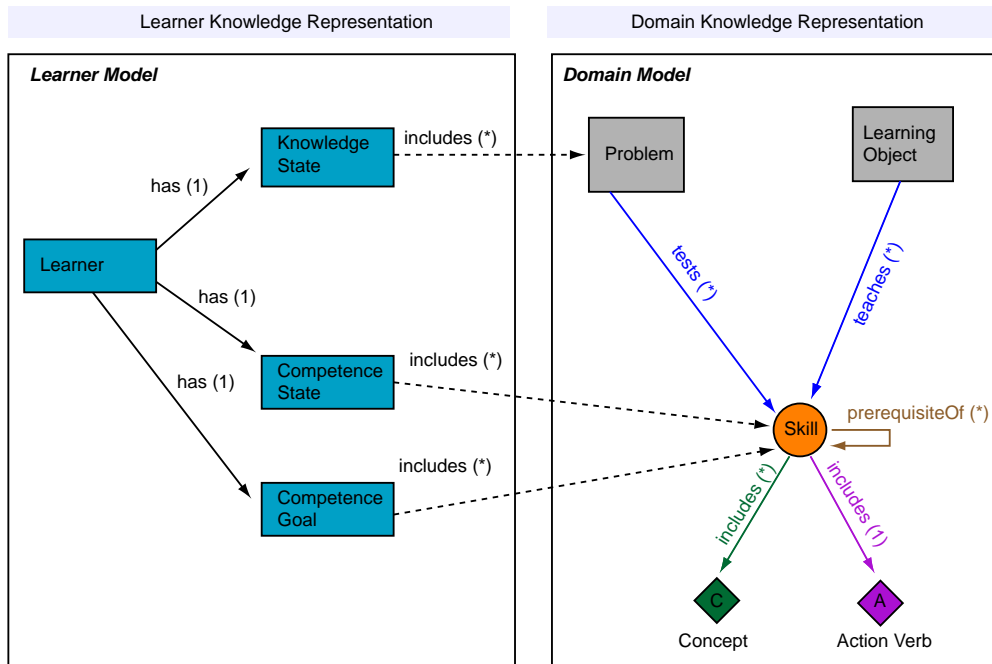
Learner Knowledge Representation

Domain Knowledge Representation

Learner Model

Learner

has (1)

Knowledge State

has (1)

Competence State

has (1)

Competence Goal

includes (*)

includes (*)

includes (*)

Domain Model

Problem

Learning Object

tests (*)

teaches (*)

Skill

prerequisiteOf (*)

includes (*)

includes (1)

C

Concept

A

Action Verb